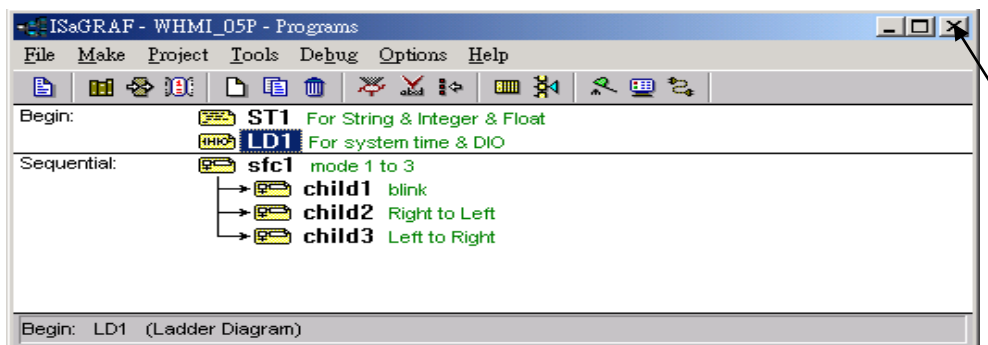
ISaGRAF - WHMI_05P - Programs

File Make Project Tools Debug Options Help

Begin: ST1 For String & Integer & Float
LD1 For system time & DIO

Sequential: sfc1 mode 1 to 3
child1 blink
child2 Right to Left
child3 Left to Right

Begin: LD1 (Ladder Diagram)